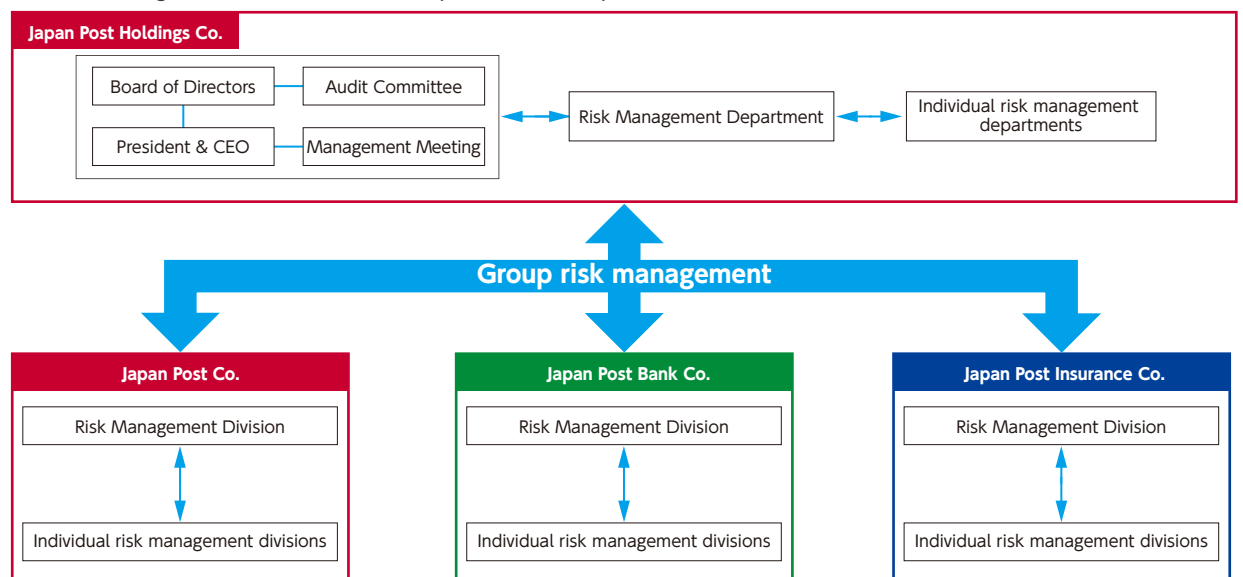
Japan Post Holdings Co.

Board of Directors

Audit Committee

President & CEO

Management Meeting

Risk Management Department

Individual risk management departments

Group risk management

Japan Post Co.

Risk Management Division

Individual risk management divisions

Japan Post Bank Co.

Risk Management Division

Individual risk management divisions

Japan Post Insurance Co.

Risk Management Division

Individual risk management divisions